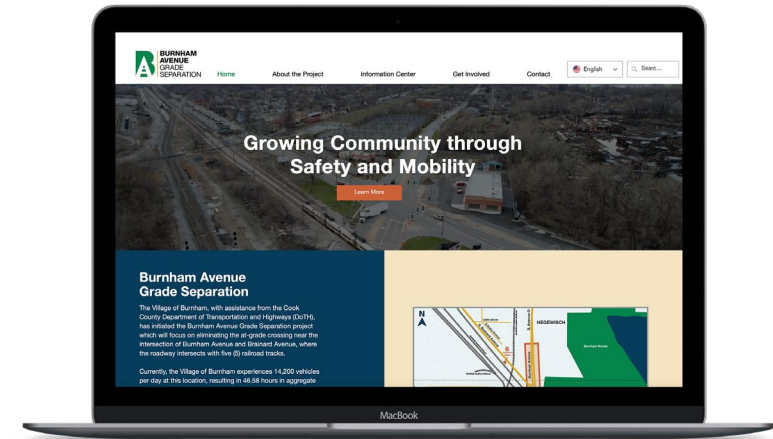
BURNHAM AVENUE GRADE SEPARATION

Home About the Project Information Center Get Involved Contact

English

Searc...

Growing Community through Safety and Mobility

Learn More

Burnham Avenue Grade Separation

The Village of Burnham, with assistance from the Cook County Department of Transportation and Highways (DoTH), has initiated the Burnham Avenue Grade Separation project which will focus on eliminating the at-grade crossing near the intersection of Burnham Avenue and Brainard Avenue, where the roadway intersects with five (5) railroad tracks.

Currently, the Village of Burnham experiences 14,200 vehicles per day at this location, resulting in 46.58 hours in aggregate

N

HEGEWISCH

MacBook